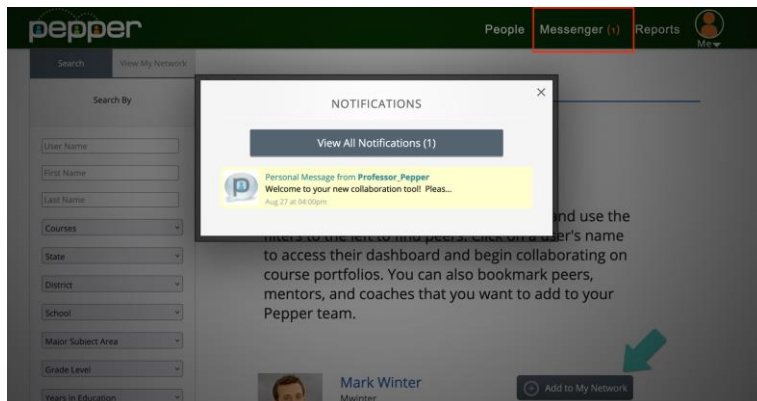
pepper

People Messenger (1) Reports Me

Search View My Network

Search By

User Name

First Name

Last Name

Courses

State

District

School

Major Subject Area

Grade Level

Years in Education

NOTIFICATIONS

×

View All Notifications (1)

Personal Message from Professor_Pepper
Welcome to your new collaboration tool! Pleas...
Aug 27 at 04:00pm

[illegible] and use the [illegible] er's name to access their dashboard and begin collaborating on course portfolios. You can also bookmark peers, mentors, and coaches that you want to add to your Pepper team.

Mark Winter
Mwinter

Add to My Network